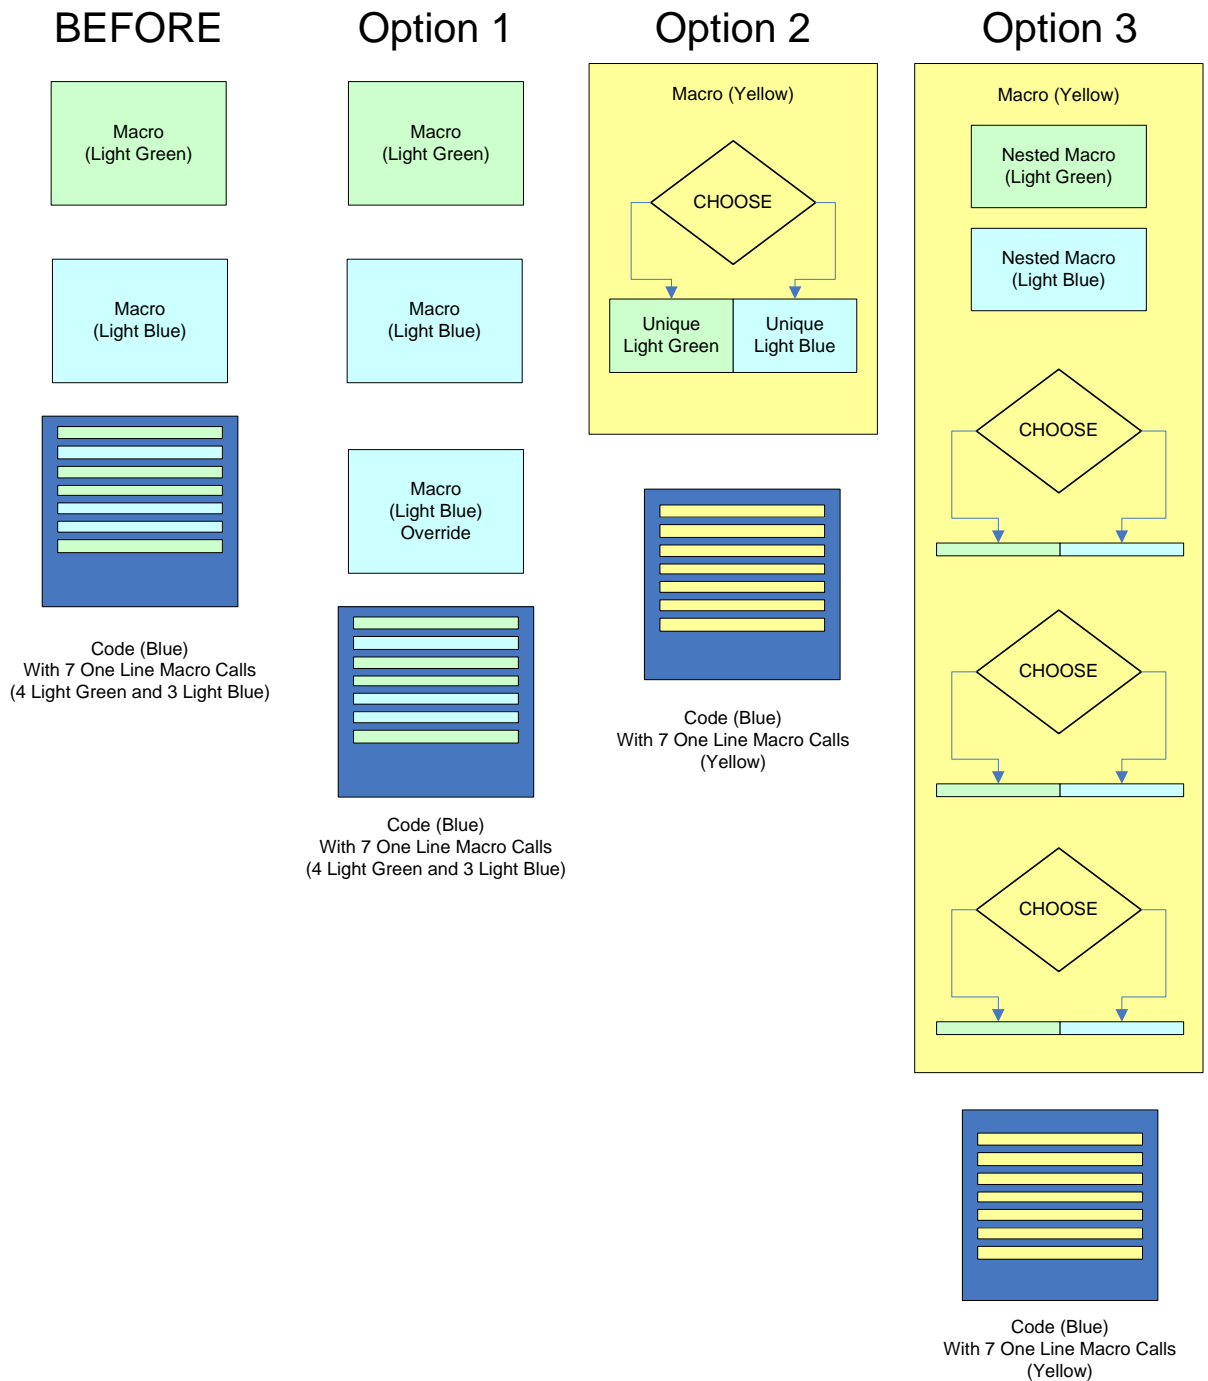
BEFORE

Macro
(Light Green)

Macro
(Light Blue)

Code (Blue)
With 7 One Line Macro Calls
(4 Light Green and 3 Light Blue)

Option 1

Macro
(Light Green)

Macro
(Light Blue)

Macro
(Light Blue)
Override

Code (Blue)
With 7 One Line Macro Calls
(4 Light Green and 3 Light Blue)

Option 2

Macro (Yellow)

CHOOSE

Unique
Light Green

Unique
Light Blue

Code (Blue)
With 7 One Line Macro Calls
(Yellow)

Option 3

Macro (Yellow)

Nested Macro
(Light Green)

Nested Macro
(Light Blue)

CHOOSE

CHOOSE

CHOOSE

Code (Blue)
With 7 One Line Macro Calls
(Yellow)